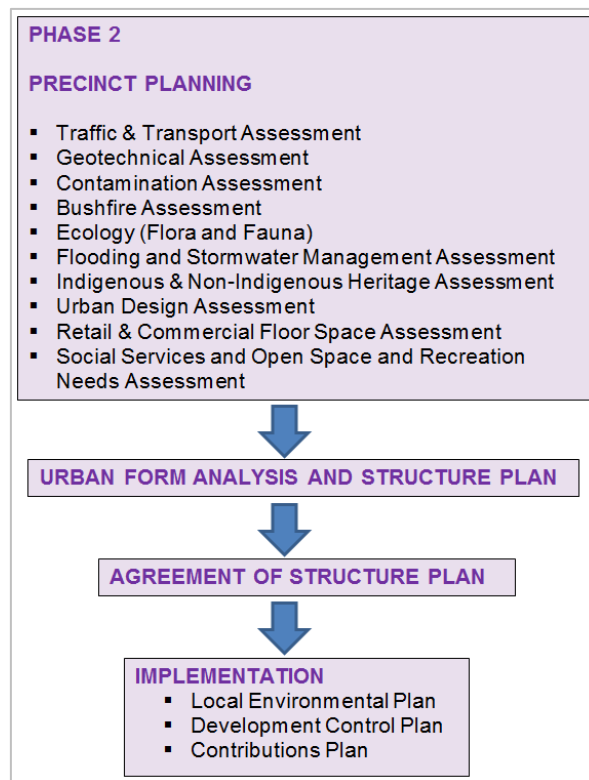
PHASE 2

PRECINCT PLANNING

- Traffic & Transport Assessment
- Geotechnical Assessment
- Contamination Assessment
- Bushfire Assessment
- Ecology (Flora and Fauna)
- Flooding and Stormwater Management Assessment
- Indigenous & Non-Indigenous Heritage Assessment
- Urban Design Assessment
- Retail & Commercial Floor Space Assessment
- Social Services and Open Space and Recreation Needs Assessment

URBAN FORM ANALYSIS AND STRUCTURE PLAN

AGREEMENT OF STRUCTURE PLAN

IMPLEMENTATION
- Local Environmental Plan
- Development Control Plan
- Contributions Plan